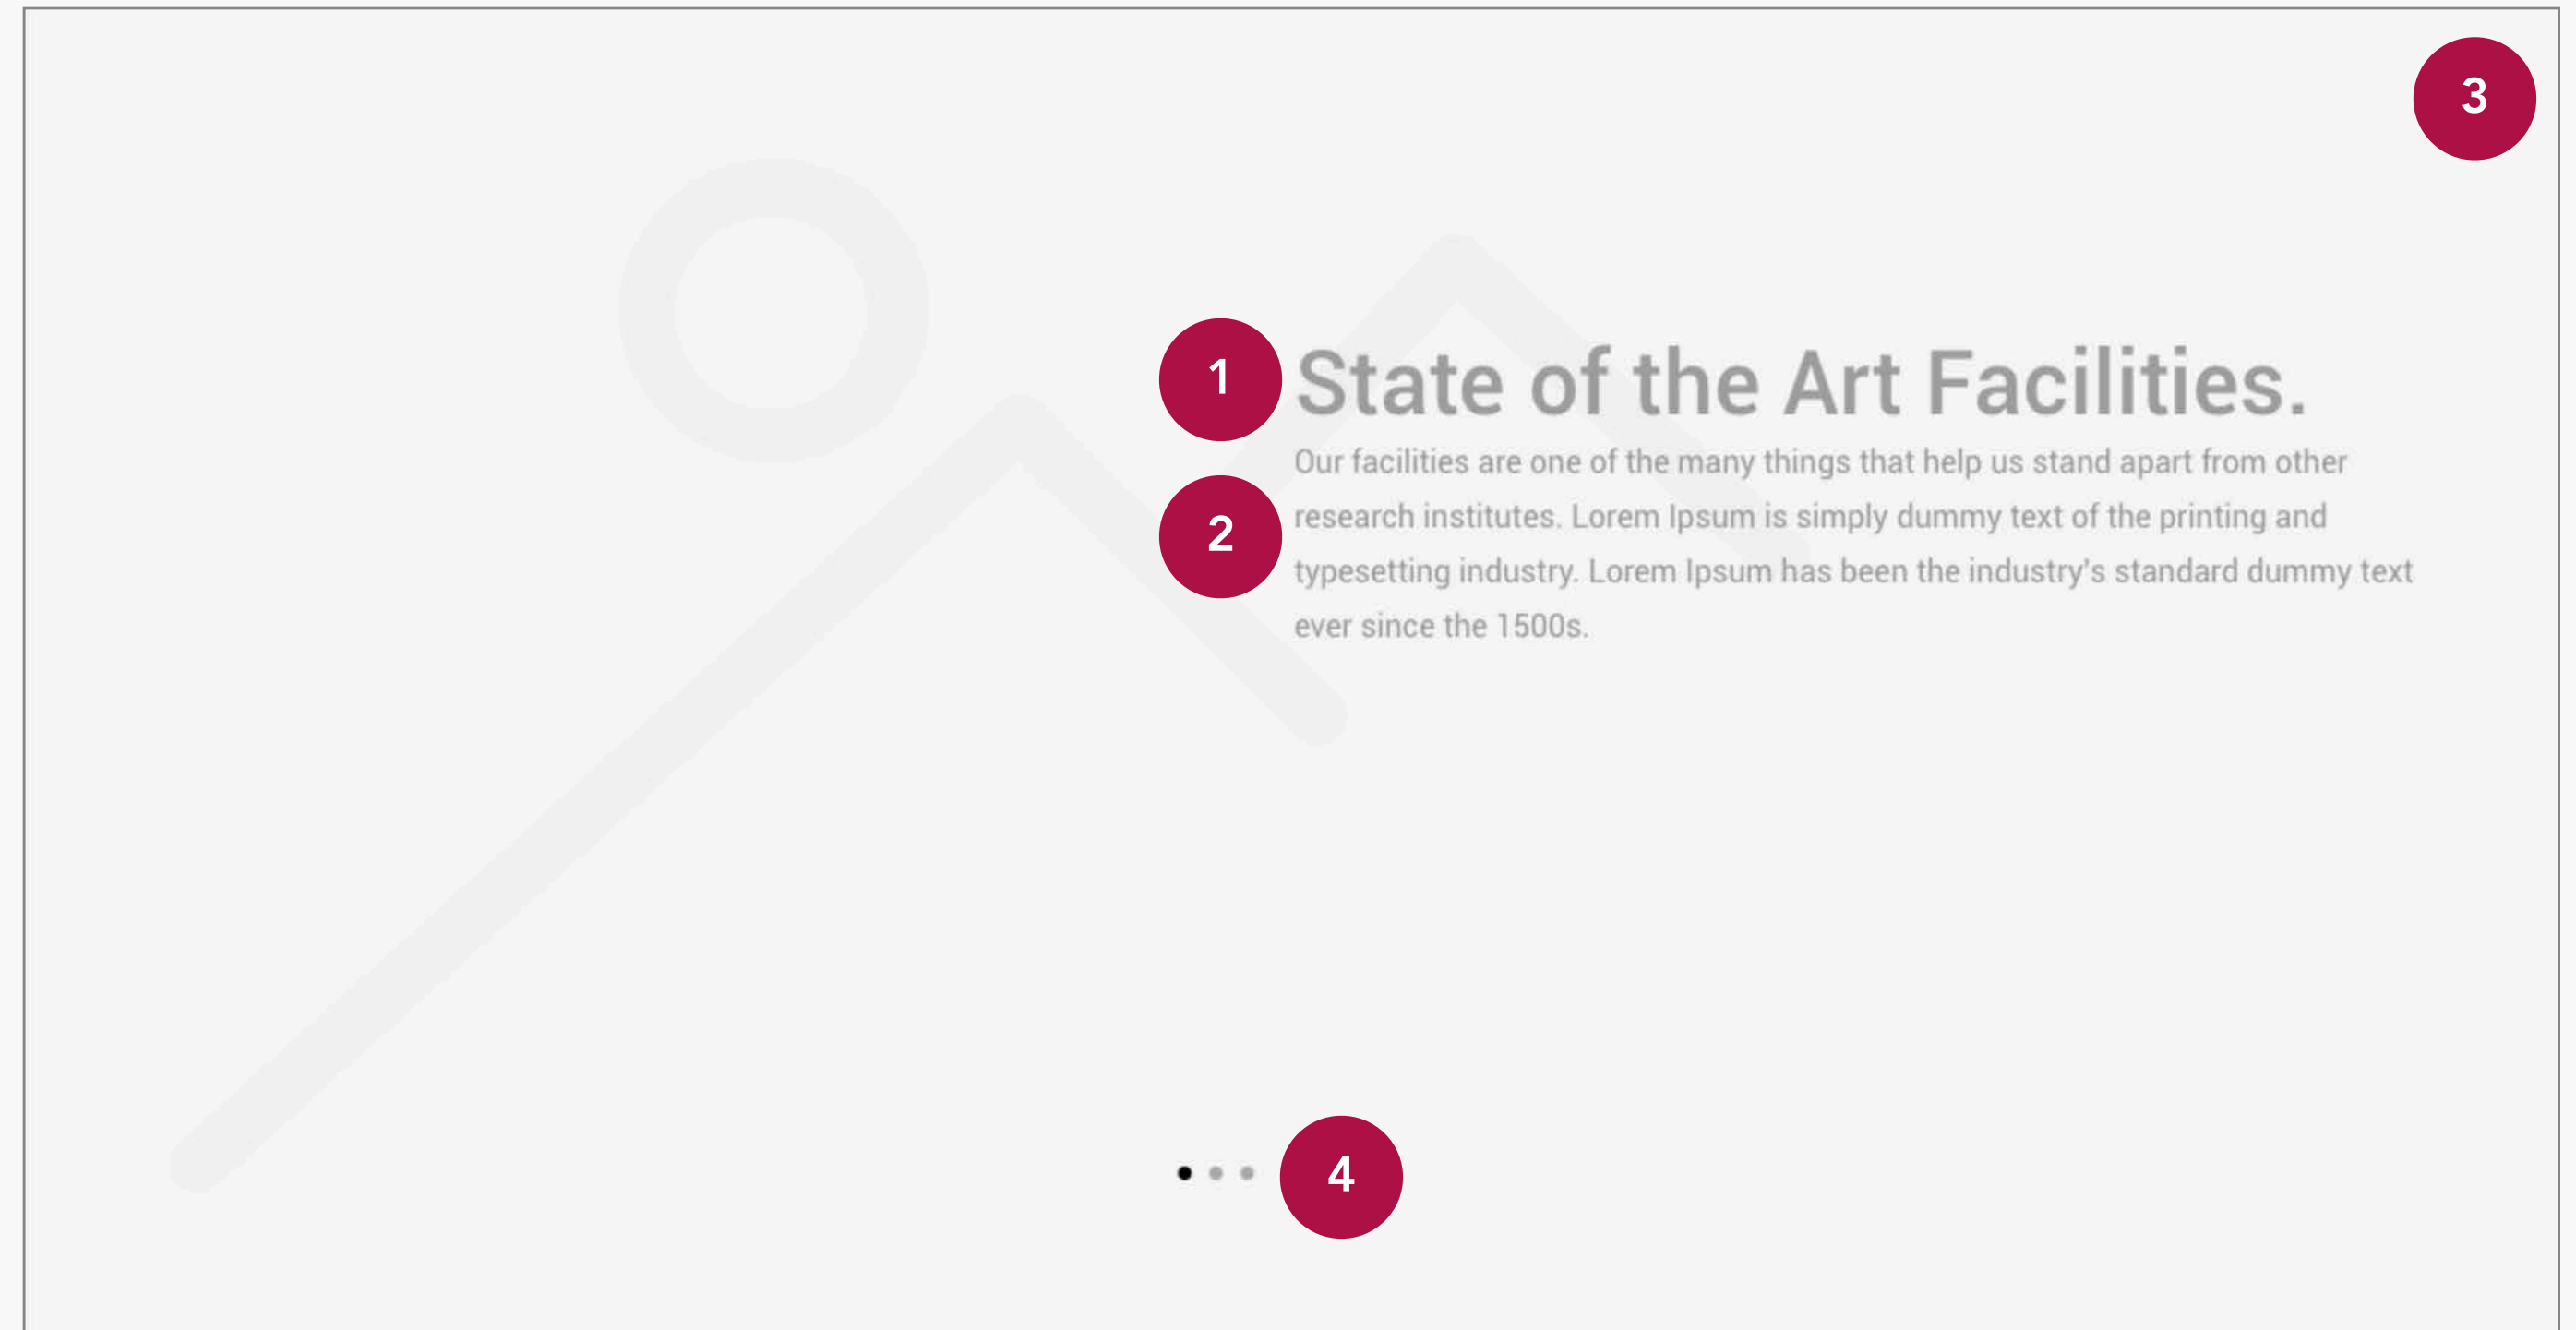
3

1

State of the Art Facilities.

2

Our facilities are one of the many things that help us stand apart from other research institutes. Lorem Ipsum is simply dummy text of the printing and typesetting industry. Lorem Ipsum has been the industry's standard dummy text ever since the 1500s.

4